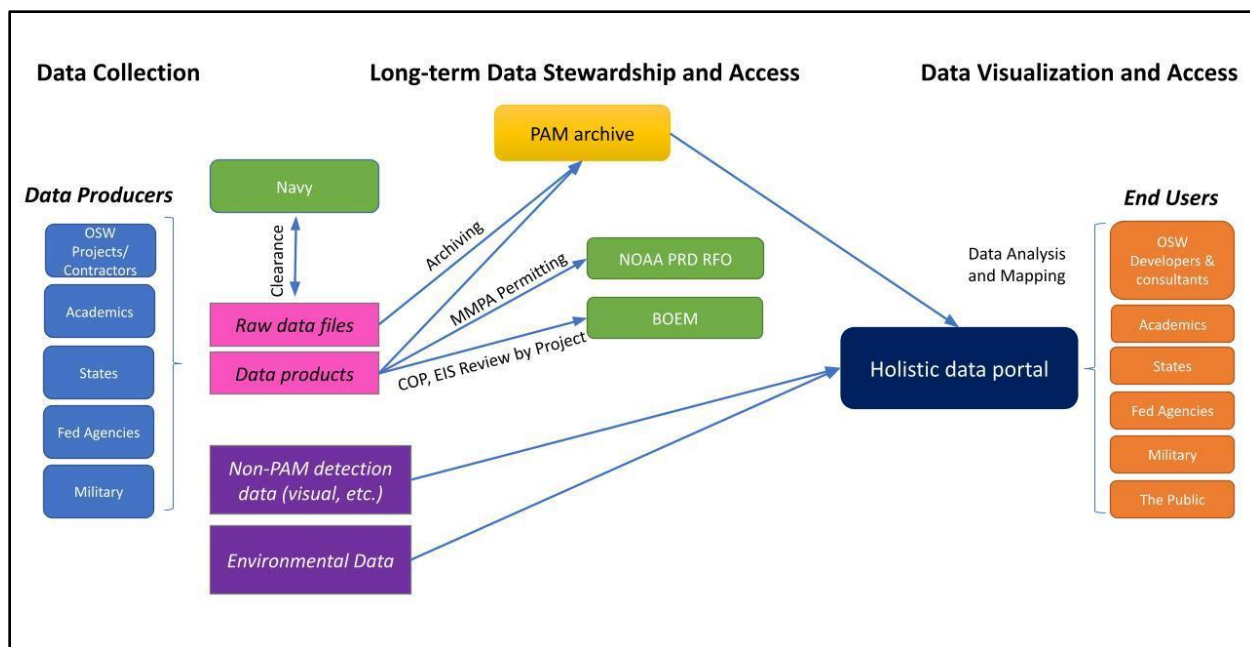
Data Collection

Long-term Data Stewardship and Access

Data Visualization and Access

Data Producers

OSW Projects/ Contractors

Academics

States

Fed Agencies

Military

Navy

Clearance

Raw data files

Data products

PAM archive

Archiving

MMPA Permitting

NOAA PRD RFO

BOEM

COP, EIS Review by Project

Non-PAM detection data (visual, etc.)

Environmental Data

Data Analysis and Mapping

Holistic data portal

End Users

OSW Developers & consultants

Academics

States

Fed Agencies

Military

The Public